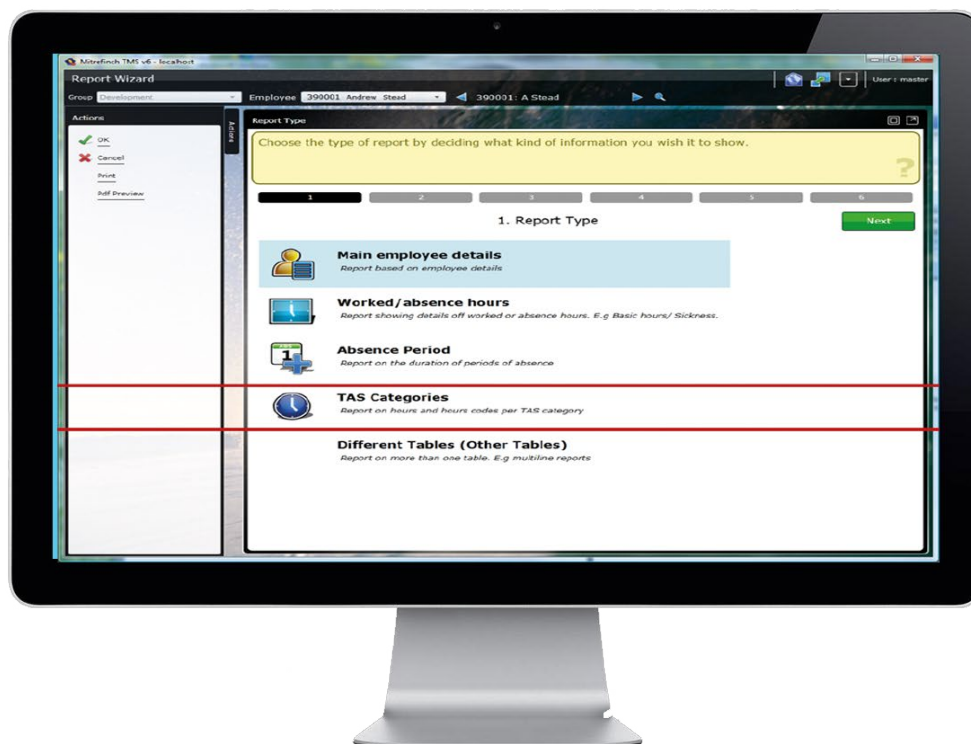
Mitrefinch TMS v6 - localhost

Report Wizard

User : master

Group Development

Employee 390001 Andrew Stead

390001: A Stead

Actions

Actions

OK

Cancel

Print

Pdf Preview

Report Type

Choose the type of report by deciding what kind of information you wish it to show.

?

1

2

3

4

5

6

1. Report Type

Next

Main employee details

Report based on employee details

Worked/absence hours

Report showing details off worked or absence hours. E.g Basic hours/ Sickness.

1

Absence Period

Report on the duration of periods of absence

TAS Categories

Report on hours and hours codes per TAS category

Different Tables (Other Tables)

Report on more than one table. E.g multiline reports